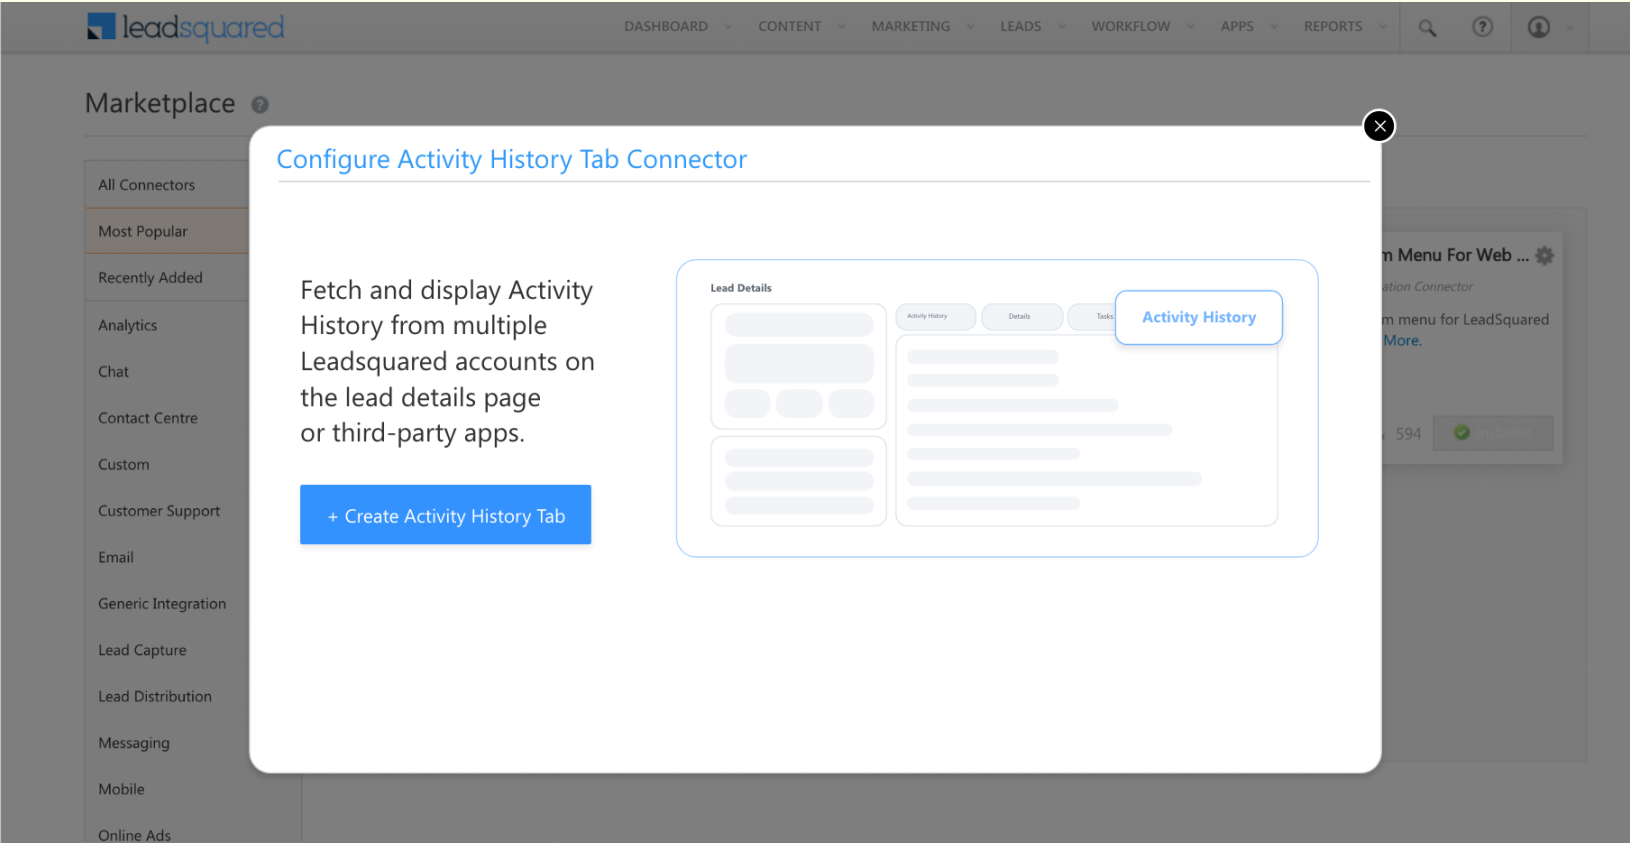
leadsquared

DASHBOARD CONTENT MARKETING LEADS WORKFLOW APPS REPORTS

Marketplace

All Connectors
Most Popular
Recently Added
Analytics
Chat
Contact Centre
Custom
Customer Support
Email
Generic Integration
Lead Capture
Lead Distribution
Messaging
Mobile
Online Ads

m Menu For Web ...
ation Connector
m menu for LeadSquared
More.
594
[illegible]

Configure Activity History Tab Connector

Fetch and display Activity History from multiple Leadsquared accounts on the lead details page or third-party apps.

+ Create Activity History Tab

Lead Details
Activity History
Details
Tasks
Activity History